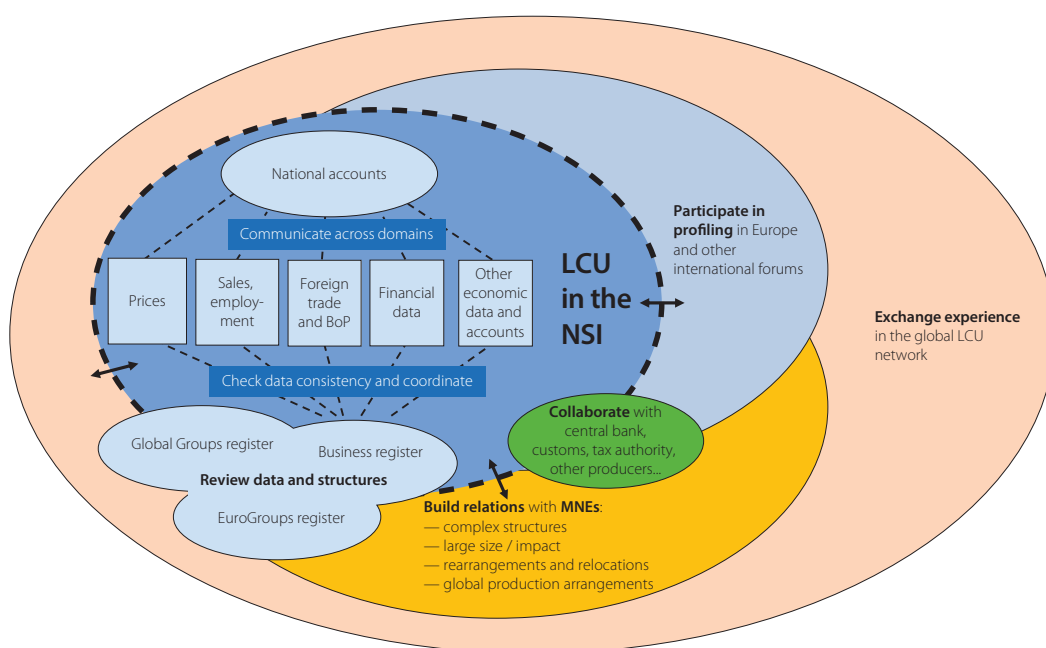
National accounts

Communicate across domains

Prices

Sales, employment

Foreign trade and BoP

Financial data

Other economic data and accounts

LCU in the NSI

Participate in profiling in Europe and other international forums

Exchange experience in the global LCU network

Check data consistency and coordinate

Global Groups register

Business register

Review data and structures

EuroGroups register

Collaborate with central bank, customs, tax authority, other producers...

Build relations with MNEs:
— complex structures
— large size / impact
— rearrangements and relocations
— global production arrangements